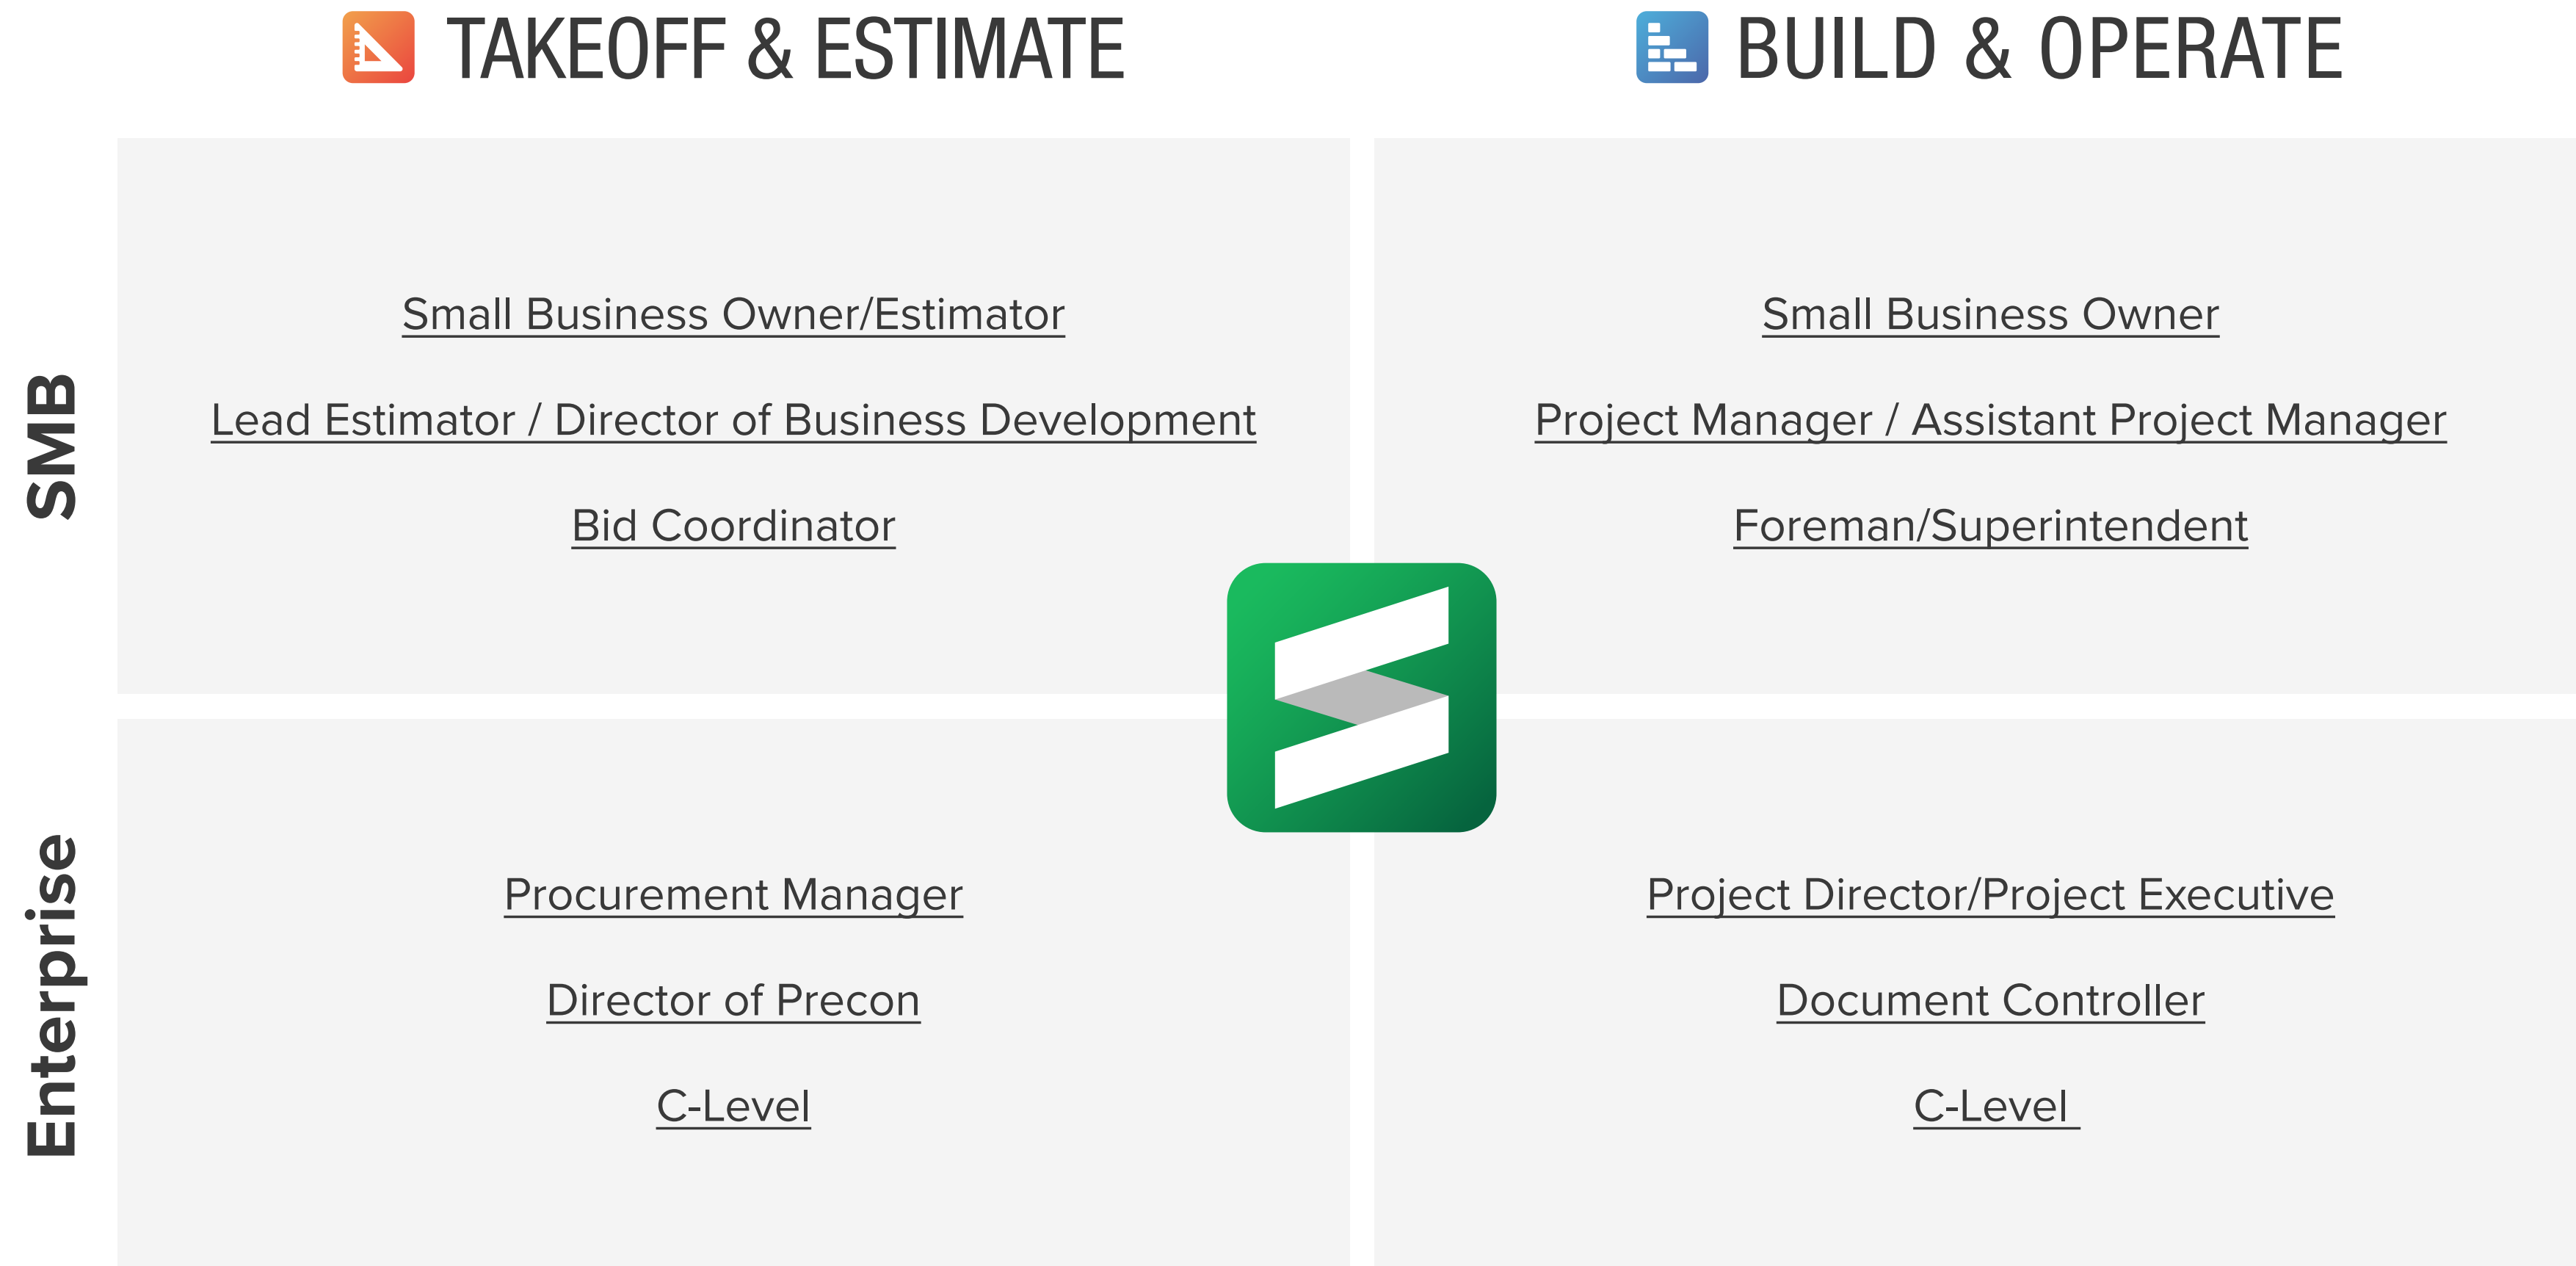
TAKEOFF & ESTIMATE

BUILD & OPERATE

SMB

Small Business Owner/Estimator

Lead Estimator / Director of Business Development

Bid Coordinator

Small Business Owner

Project Manager / Assistant Project Manager

Foreman/Superintendent

Enterprise

Procurement Manager

Director of Precon

C-Level

Project Director/Project Executive

Document Controller

C-Level